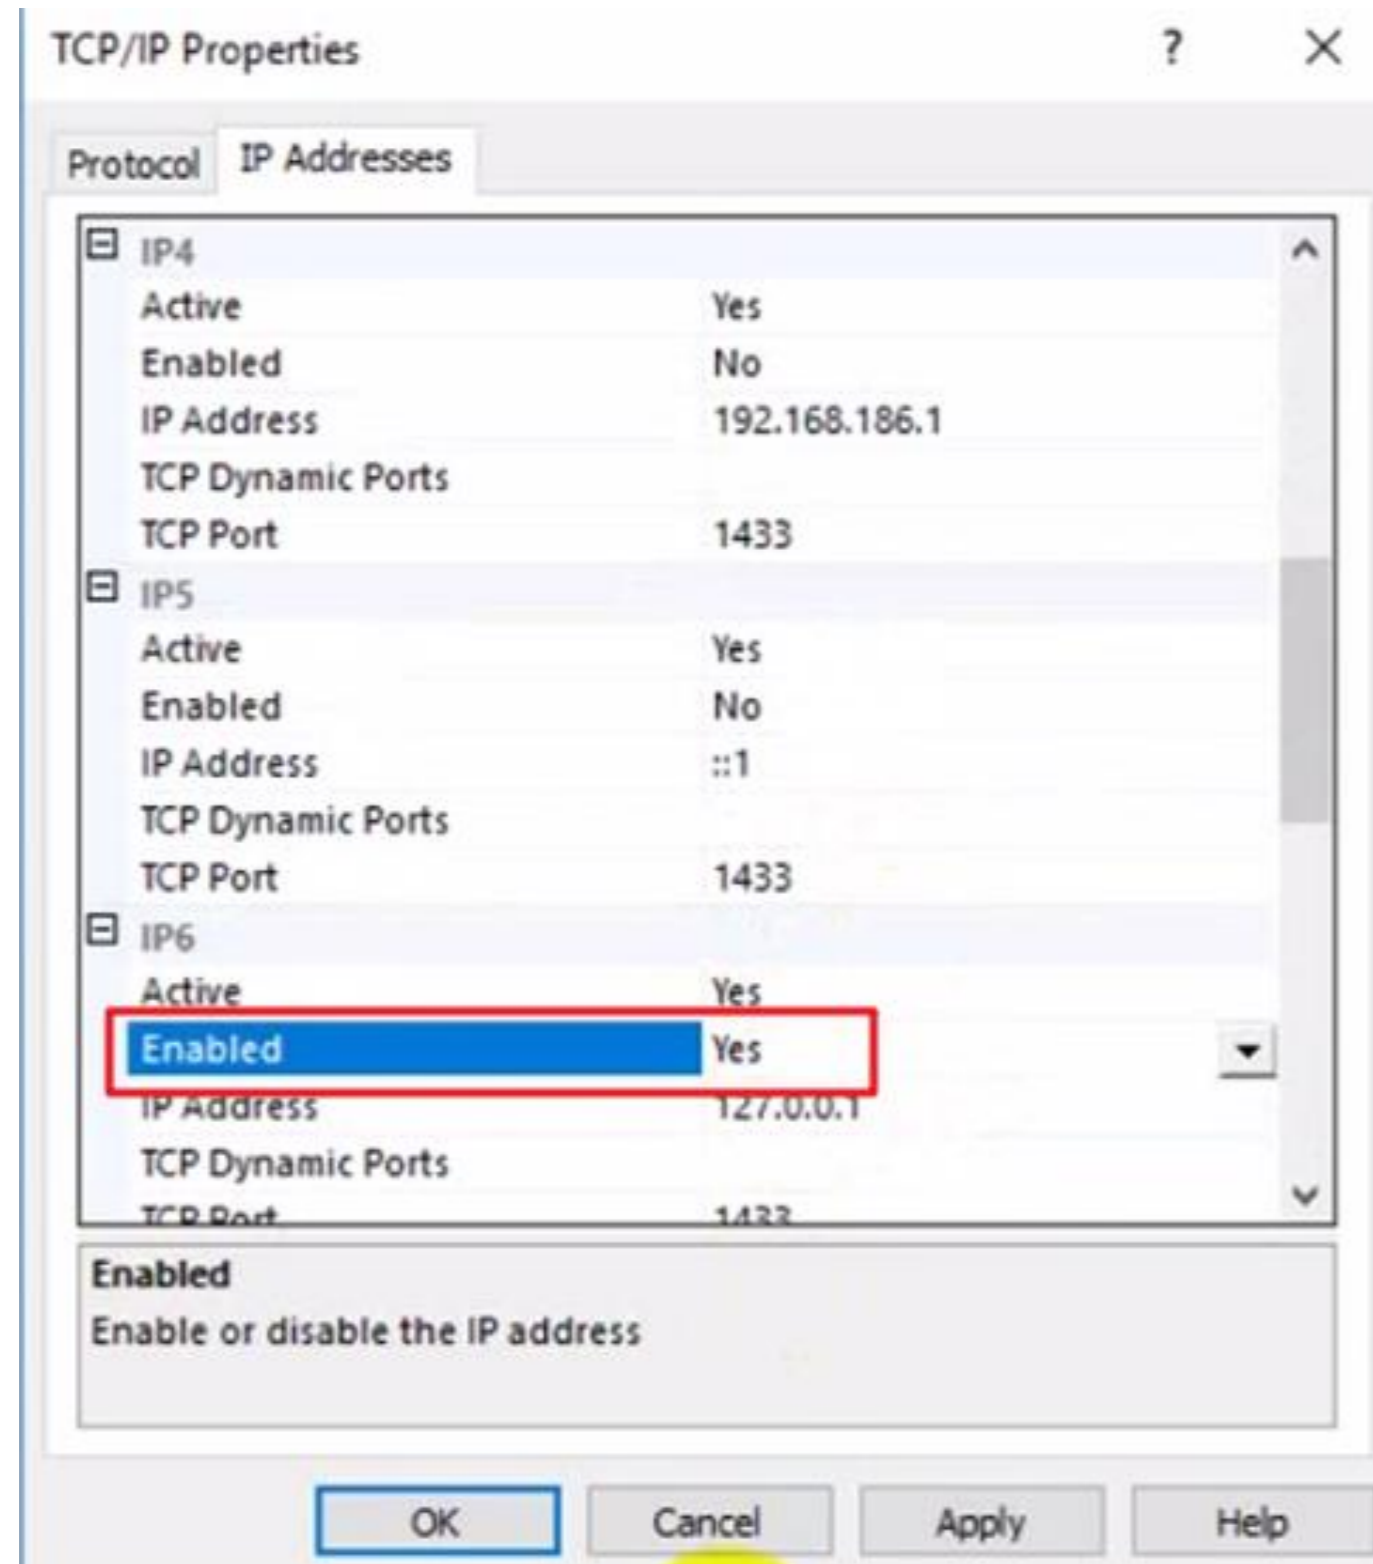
TCP/IP Properties ? ×

Protocol IP Addresses

| | |
|---|---|
| IP4 | |
| Active | Yes |
| Enabled | No |
| IP Address | 192.168.186.1 |
| TCP Dynamic Ports | |
| TCP Port | 1433 |
| IP5 | |
| Active | Yes |
| Enabled | No |
| IP Address | ::1 |
| TCP Dynamic Ports | |
| TCP Port | 1433 |
| IP6 | |
| Active | Yes |
| Enabled | Yes |
| IP Address | 127.0.0.1 |
| TCP Dynamic Ports | |
| TCP Port | 1433 |

Enabled
Enable or disable the IP address

OK Cancel Apply Help